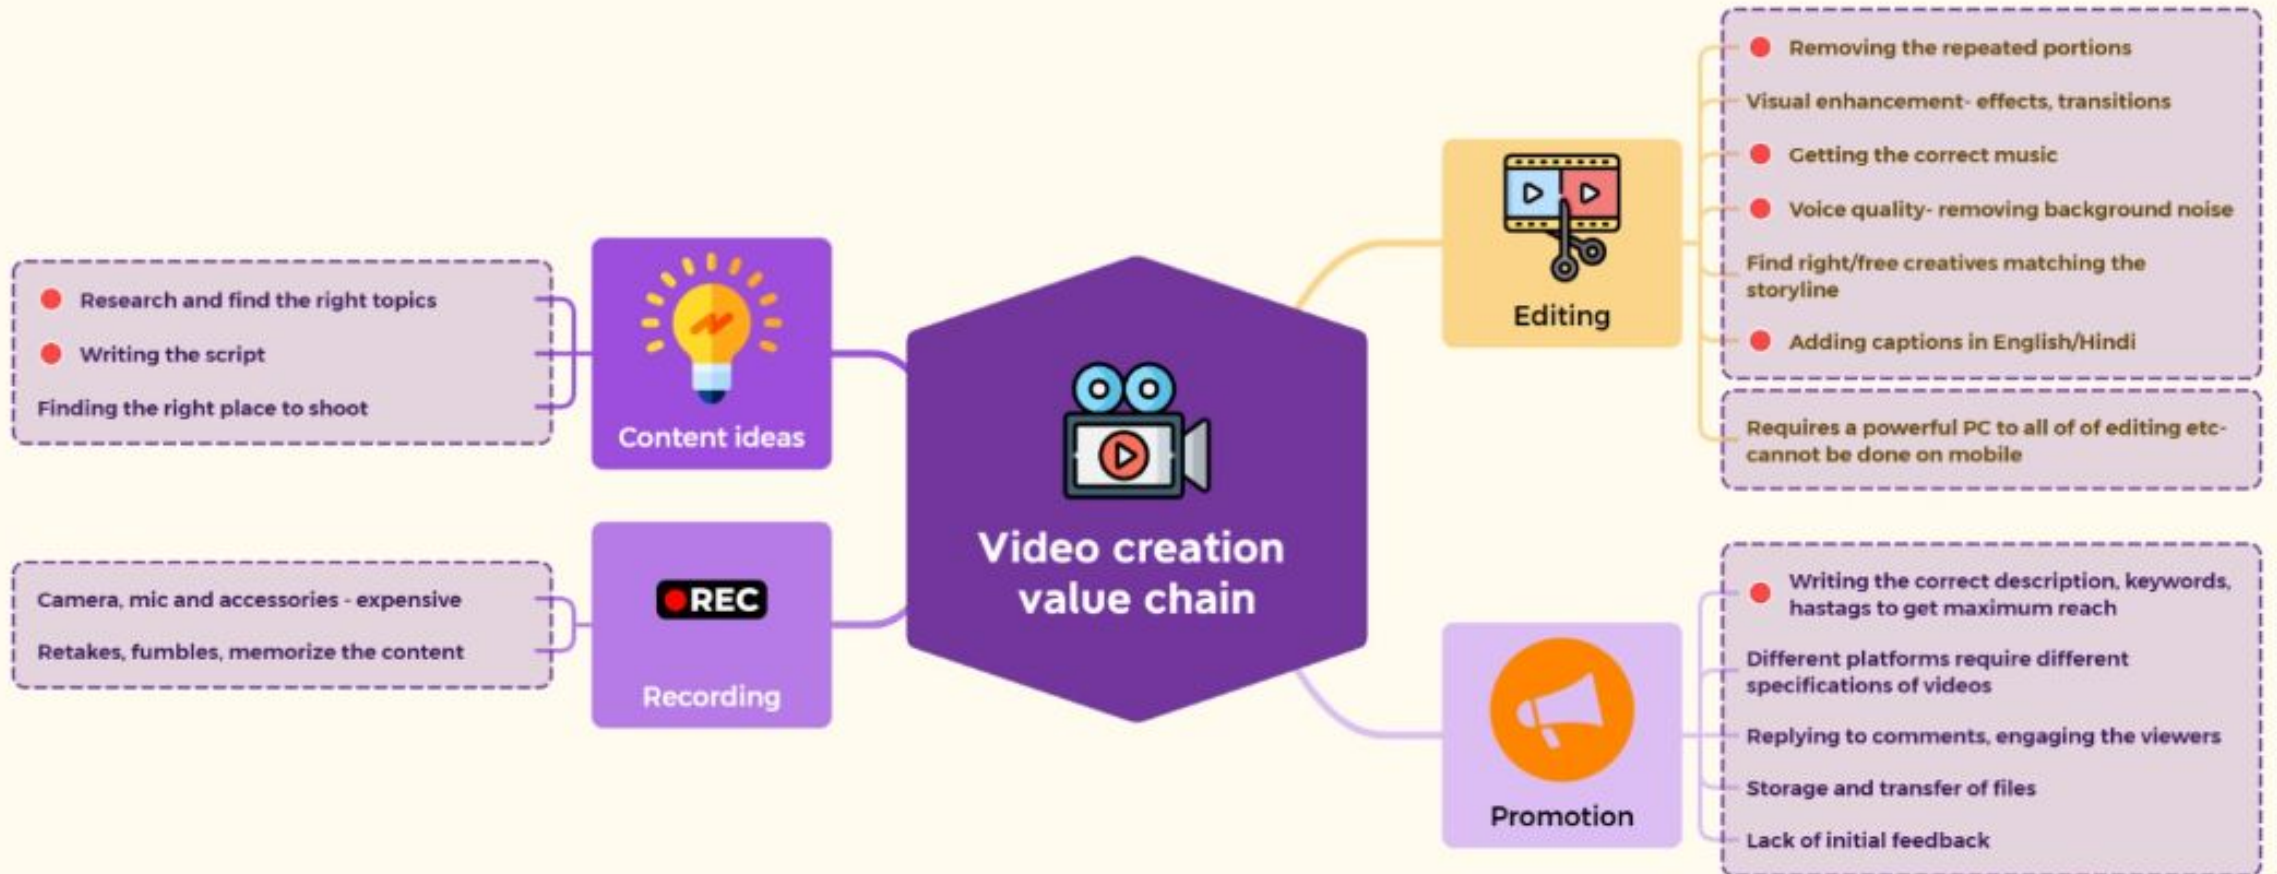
Video creation value chain

Content ideas

Research and find the right topics

Writing the script

Finding the right place to shoot

REC

Recording

Camera, mic and accessories - expensive

Retakes, fumbles, memorize the content

Editing

Removing the repeated portions

Visual enhancement- effects, transitions

Getting the correct music

Voice quality- removing background noise

Find right/free creatives matching the storyline

Adding captions in English/Hindi

Requires a powerful PC to all of of editing etc- cannot be done on mobile

Promotion

Writing the correct description, keywords, hastags to get maximum reach

Different platforms require different specifications of videos

Replying to comments, engaging the viewers

Storage and transfer of files

Lack of initial feedback